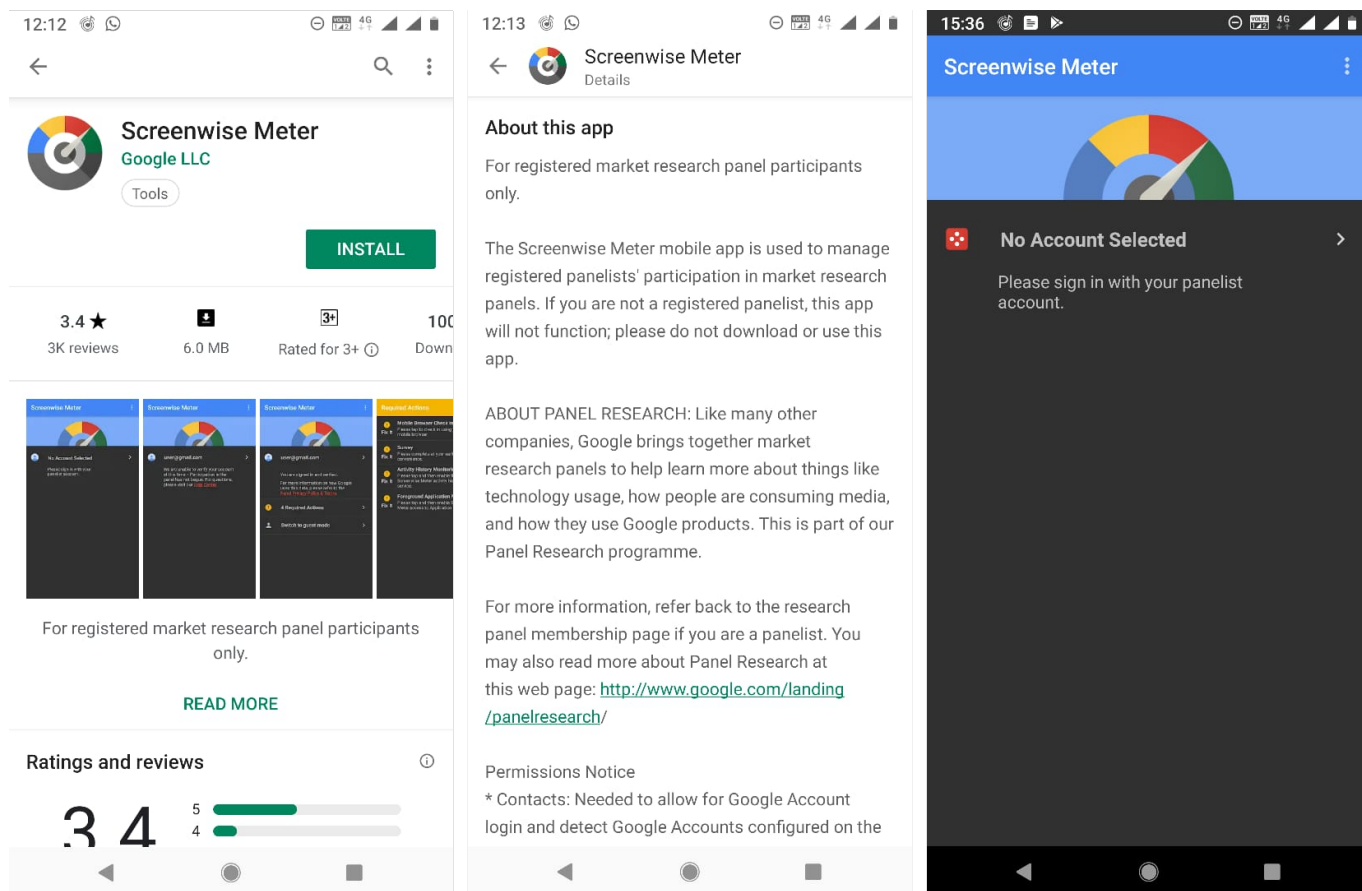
12:12 4G

Screenwise Meter
Google LLC
Tools

INSTALL

3.4 ★
3K reviews

6.0 MB

3+
Rated for 3+ ⓘ

100
Down

Screenwise Meter
No Account Selected
Please sign in with your panelist account.

Screenwise Meter
user@gmail.com

Screenwise Meter
user@gmail.com
4 Required Actions
Switch to guest mode

Required Actions
Mobile Browser Check
Survey
Activity History Monitor
Foreground Application

For registered market research panel participants only.

READ MORE

Ratings and reviews ⓘ

3.4
5
4

12:13 4G

Screenwise Meter
Details

About this app

For registered market research panel participants only.

The Screenwise Meter mobile app is used to manage registered panelists' participation in market research panels. If you are not a registered panelist, this app will not function; please do not download or use this app.

ABOUT PANEL RESEARCH: Like many other companies, Google brings together market research panels to help learn more about things like technology usage, how people are consuming media, and how they use Google products. This is part of our Panel Research programme.

For more information, refer back to the research panel membership page if you are a panelist. You may also read more about Panel Research at this web page: http://www.google.com/landing/panelresearch/

Permissions Notice
* Contacts: Needed to allow for Google Account login and detect Google Accounts configured on the

15:36 4G

Screenwise Meter

No Account Selected
Please sign in with your panelist account.